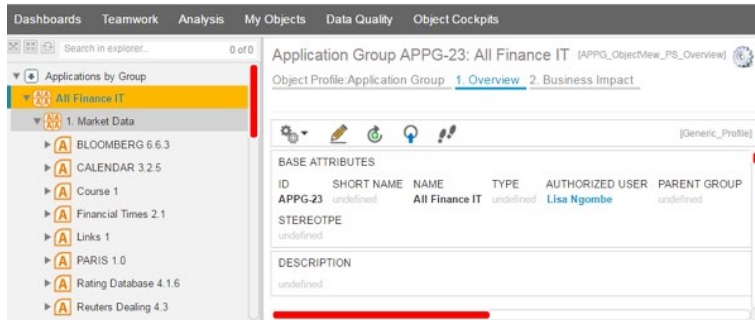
Dashboards Teamwork Analysis My Objects Data Quality Object Cockpits

Search in explorer... 0 of 0

Applications by Group
All Finance IT
1. Market Data
A BLOOMBERG 6.6.3
A CALENDAR 3.2.5
A Course 1
A Financial Times 2.1
A Links 1
A PARIS 1.0
A Rating Database 4.1.6
A Reuters Dealing 4.3

Application Group APPG-23: All Finance IT [APPG_ObjectView_PS_Overview]

Object Profile:Application Group 1. Overview 2. Business Impact

[Generic_Profile]

BASE ATTRIBUTES

| ID | SHORT NAME | NAME | TYPE | AUTHORIZED USER | PARENT GROUP |
|---|---|---|---|---|---|
| APPG-23 | undefined | All Finance IT | undefined | Lisa Ngombe | undefined |

STEREOTPE
undefined

DESCRIPTION
undefined